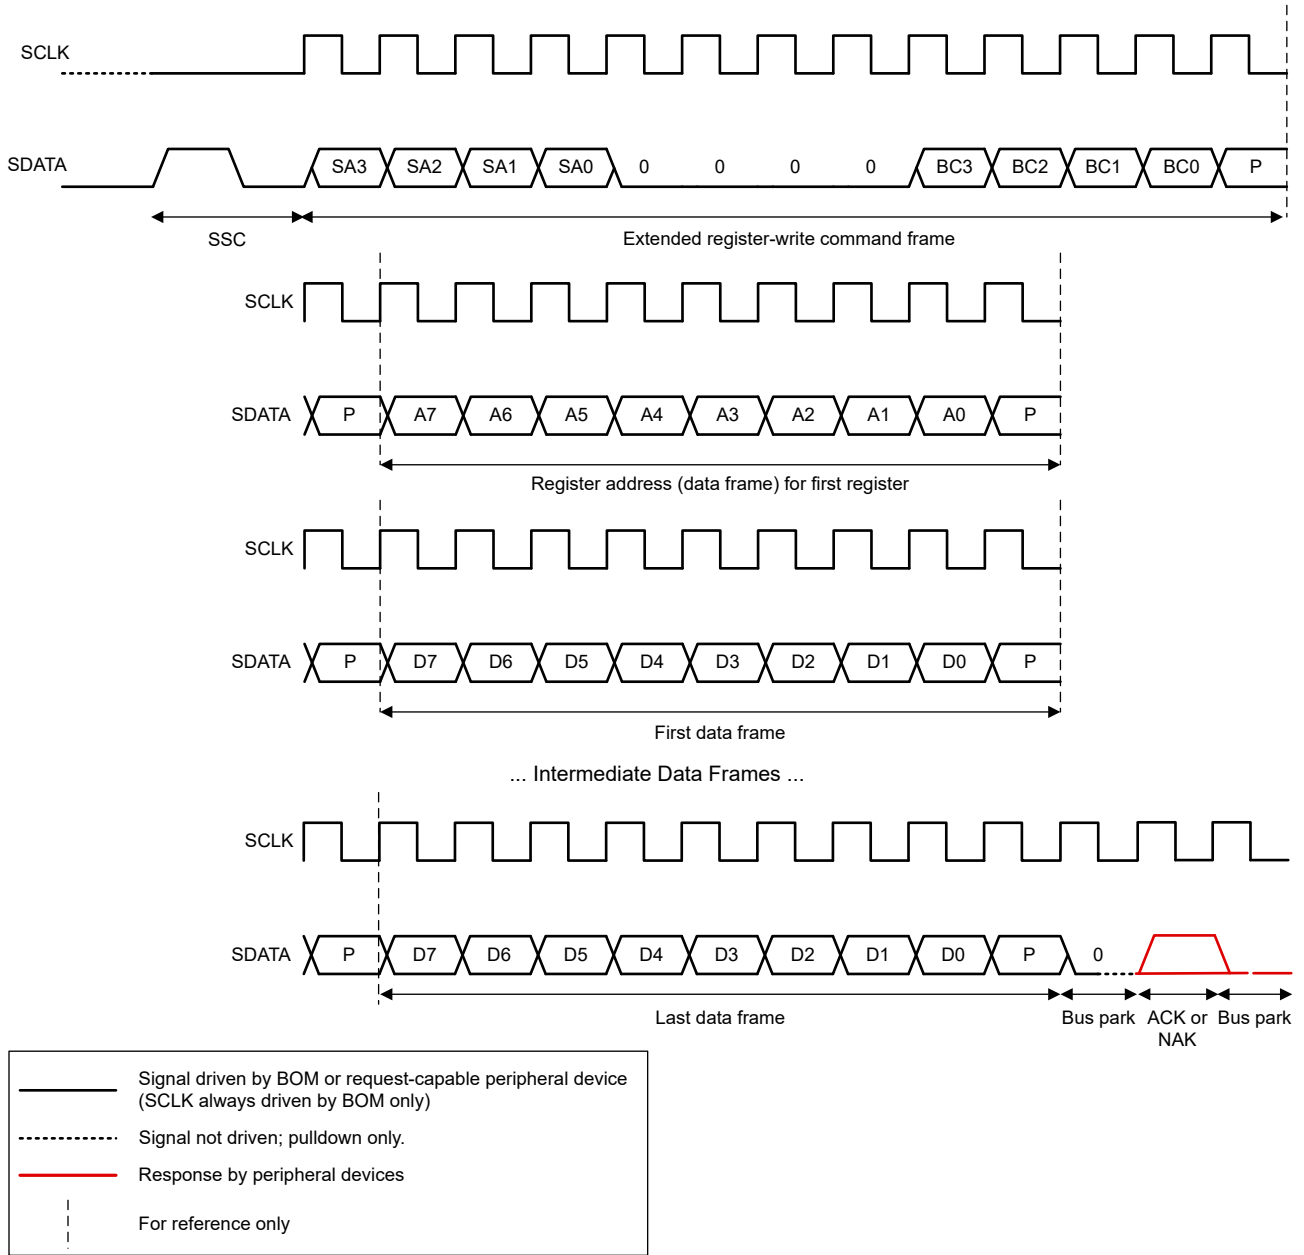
SCLK

SDATA

SA3 SA2 SA1 SA0 0 0 0 0 BC3 BC2 BC1 BC0 P

SSC

Extended register-write command frame

SCLK

SDATA

P A7 A6 A5 A4 A3 A2 A1 A0 P

Register address (data frame) for first register

SCLK

SDATA

P D7 D6 D5 D4 D3 D2 D1 D0 P

First data frame

... Intermediate Data Frames ...

SCLK

SDATA

P D7 D6 D5 D4 D3 D2 D1 D0 P 0

Last data frame

Bus park

ACK or NAK

Bus park

Signal driven by BOM or request-capable peripheral device (SCLK always driven by BOM only)

Signal not driven; pulldown only.

Response by peripheral devices

For reference only